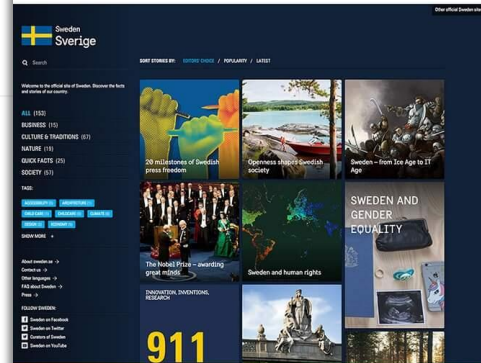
Other official Swedish sites

Sweden Sverige

Search

Welcome to the official site of Sweden. Discover the facts and stories of our country.

ALL (153)
BUSINESS (15)
CULTURE & TRADITIONS (67)
NATURE (19)
QUICK FACTS (25)
SOCIETY (57)

TAGS:

ACCESSIBILITY (1) ARCHITECTURE (1) CHILDCARE (1) CHECKLIST (1) CLIMATE (1) DESIGN (1) ECONOMY (1)

SHOW MORE +

About sweden.se →
Contact us →
Other languages →
FAQ about Sweden →
Press →

FOLLOW SWEDEN:
Sweden on Facebook
Sweden on Twitter
Curators of Sweden
Sweden on YouTube

SORT STORIES BY: EDITORS' CHOICE / POPULARITY / LATEST

20 milestones of Swedish press freedom

Openness shapes Swedish society

Sweden – from Ice Age to IT Age

The Nobel Prize – awarding great minds

Sweden and human rights

SWEDEN AND GENDER EQUALITY

INNOVATION, INVENTIONS, RESEARCH

911